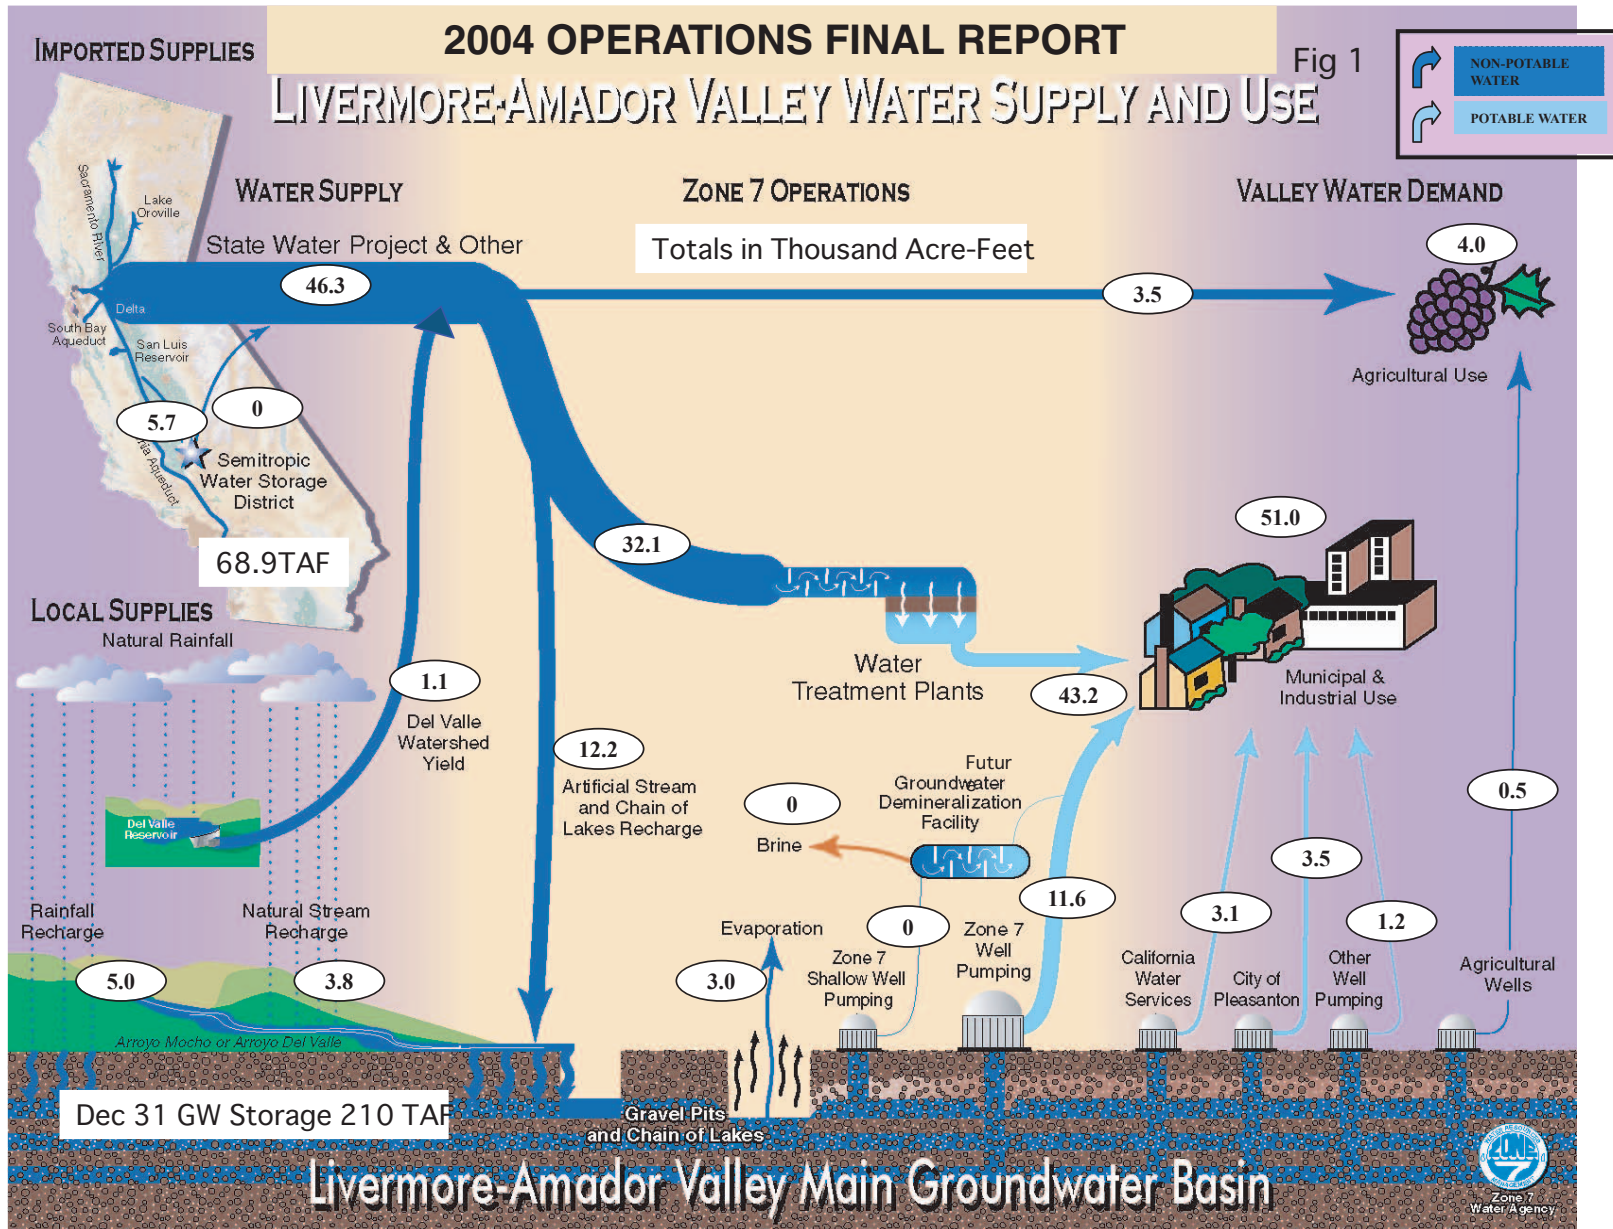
IMPORTED SUPPLIES

2004 OPERATIONS FINAL REPORT

LIVERMORE-AMADOR VALLEY WATER SUPPLY AND USE

Fig 1

NON-POTABLE WATER

POTABLE WATER

Sacramento River

Lake Oroville

Delta

South Bay Aqueduct

San Luis Reservoir

ia Aqueduct

WATER SUPPLY

ZONE 7 OPERATIONS

VALLEY WATER DEMAND

State Water Project & Other

Totals in Thousand Acre-Feet

46.3

3.5

4.0

Agricultural Use

5.7

0

Semitropic Water Storage District

68.9TAF

32.1

51.0

LOCAL SUPPLIES

Natural Rainfall

Water Treatment Plants

Municipal & Industrial Use

1.1

Del Valle Watershed Yield

43.2

12.2

Artificial Stream and Chain of Lakes Recharge

Futur Groundwater Demineralization Facility

0

Brine

0.5

Del Valle Reservoir

3.5

Rainfall Recharge

Natural Stream Recharge

11.6

3.1

1.2

Evaporation

0

Zone 7 Well Pumping

Zone 7 Shallow Well Pumping

California Water Services

City of Pleasanton

Other Well Pumping

Agricultural Wells

5.0

3.8

3.0

Arroyo Mocho or Arroyo Del Valle

Dec 31 GW Storage 210 TAF

Gravel Pits and Chain of Lakes

Livermore-Amador Valley Main Groundwater Basin

Zone 7 Water Agency